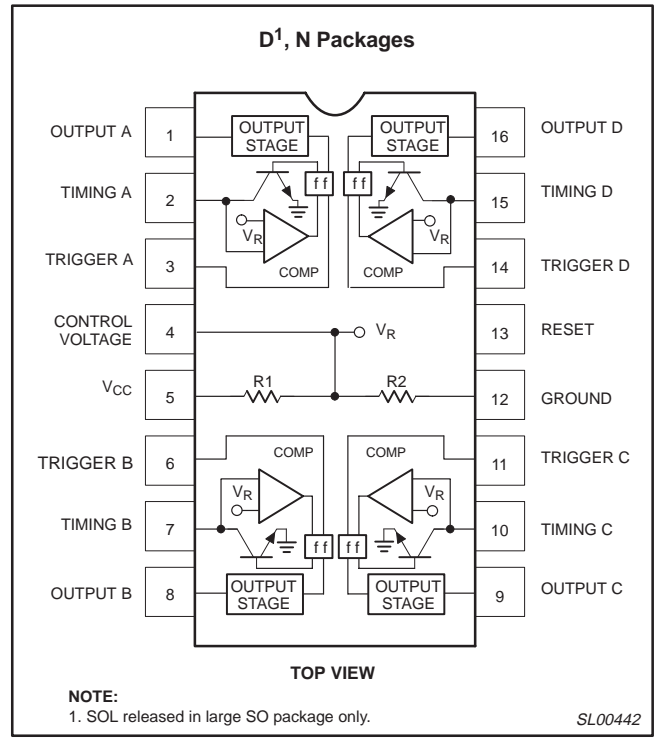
$D^1$, N Packages

OUTPUT A 1
TIMING A 2
TRIGGER A 3
CONTROL VOLTAGE 4
$V_{CC}$ 5
TRIGGER B 6
TIMING B 7
OUTPUT B 8

OUTPUT STAGE
ff
$V_R$
COMP

OUTPUT STAGE
ff
$V_R$
COMP

$V_R$
R1
R2

COMP
$V_R$
ff
OUTPUT STAGE

COMP
$V_R$
ff
OUTPUT STAGE

16 OUTPUT D
15 TIMING D
14 TRIGGER D
13 RESET
12 GROUND
11 TRIGGER C
10 TIMING C
9 OUTPUT C

TOP VIEW

NOTE:
1. SOL released in large SO package only.

SL00442